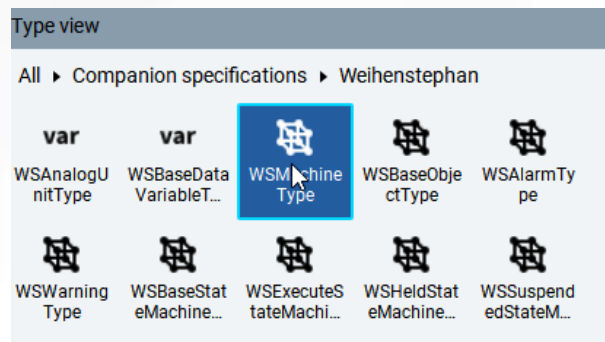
Type view

All ▸ Companion specifications ▸ Weihenstephan

var
WSAnalogUnitType

var
WSBaseDataVariableT...

WSMachineType

WSBaseObjectType

WSAlarmType

WSWarningType

WSBaseStateMachine...

WSExecuteStateMachi...

WSHeldStateMachine...

WSSuspendedStateM...